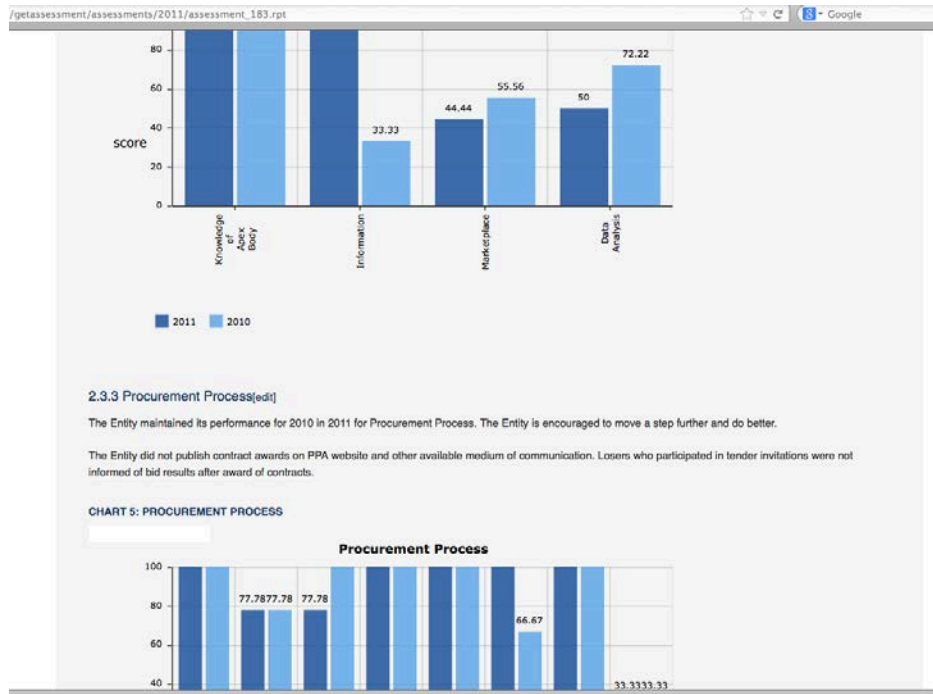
/getassessment/assessments/2011/assessment_183.rpt

Google

80
60
40
20
0
score

72.22
55.56
44.44
50
33.33

Knowledge of Apex Body
Information
Marketplace
Data Analysis

2011 2010

2.3.3 Procurement Process[edit]

The Entity maintained its performance for 2010 in 2011 for Procurement Process. The Entity is encouraged to move a step further and do better.

The Entity did not publish contract awards on PPA website and other available medium of communication. Losers who participated in tender invitations were not informed of bid results after award of contracts.

CHART 5: PROCUREMENT PROCESS

Procurement Process

100
80
60
40

77.7877.78
77.78
66.67
33.3333.33